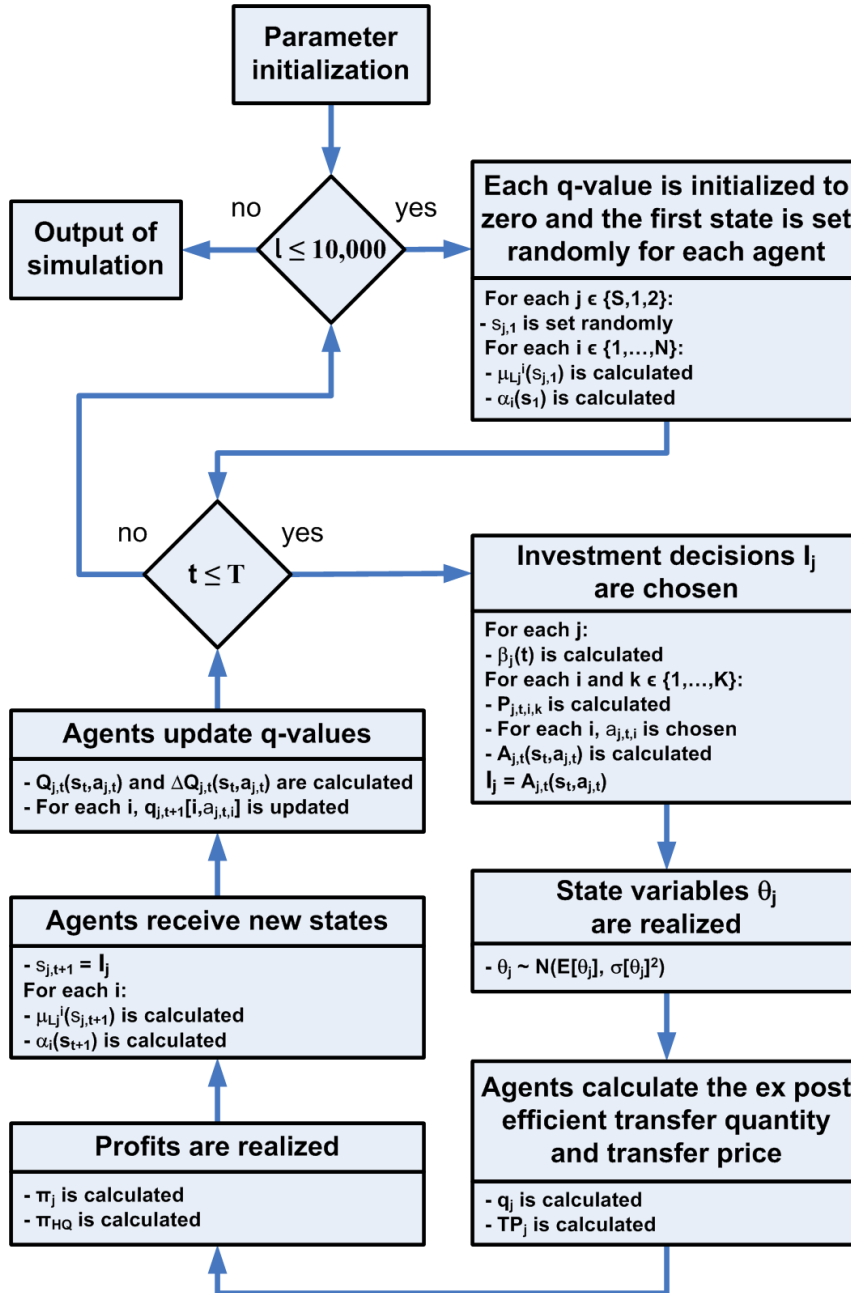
Parameter initialization

no

$l \leq 10{,}000$

yes

Output of simulation

Each q-value is initialized to zero and the first state is set randomly for each agent

For each j ϵ {S,1,2}:
- $s_{j,1}$ is set randomly
For each i ϵ {1,…,N}:
- $\mu_{Lj}{}^{i}(s_{j,1})$ is calculated
- $\alpha_i(s_1)$ is calculated

no

$t \leq T$

yes

Investment decisions $I_j$ are chosen

For each j:
- $\beta_j(t)$ is calculated
For each i and k ϵ {1,…,K}:
- $P_{j,t,i,k}$ is calculated
- For each i, $a_{j,t,i}$ is chosen
- $A_{j,t}(s_t,a_{j,t})$ is calculated
$I_j = A_{j,t}(s_t,a_{j,t})$

Agents update q-values

- $Q_{j,t}(s_t,a_{j,t})$ and $\Delta Q_{j,t}(s_t,a_{j,t})$ are calculated
- For each i, $q_{j,t+1}[i,a_{j,t,i}]$ is updated

State variables $\theta_j$ are realized

- $\theta_j$ ~ $N(E[\theta_j], \sigma[\theta_j]^2)$

Agents receive new states

- $s_{j,t+1} = I_j$
For each i:
- $\mu_{Lj}{}^{i}(s_{j,t+1})$ is calculated
- $\alpha_i(s_{t+1})$ is calculated

Agents calculate the ex post efficient transfer quantity and transfer price

- $q_j$ is calculated
- $TP_j$ is calculated

Profits are realized

- $\pi_j$ is calculated
- $\pi_{HQ}$ is calculated